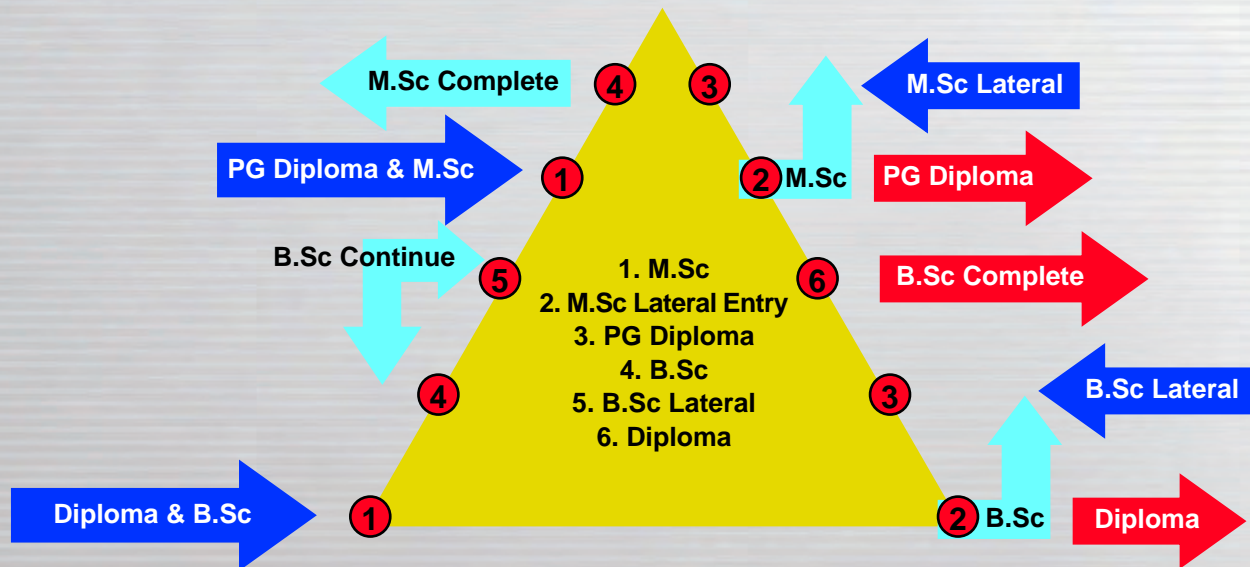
M.Sc Complete
4
3
M.Sc Lateral
PG Diploma & M.Sc
1
2 M.Sc
PG Diploma
B.Sc Continue
5
1. M.Sc
2. M.Sc Lateral Entry
3. PG Diploma
4. B.Sc
5. B.Sc Lateral
6. Diploma
6
B.Sc Complete
4
3
B.Sc Lateral
Diploma & B.Sc
1
2 B.Sc
Diploma